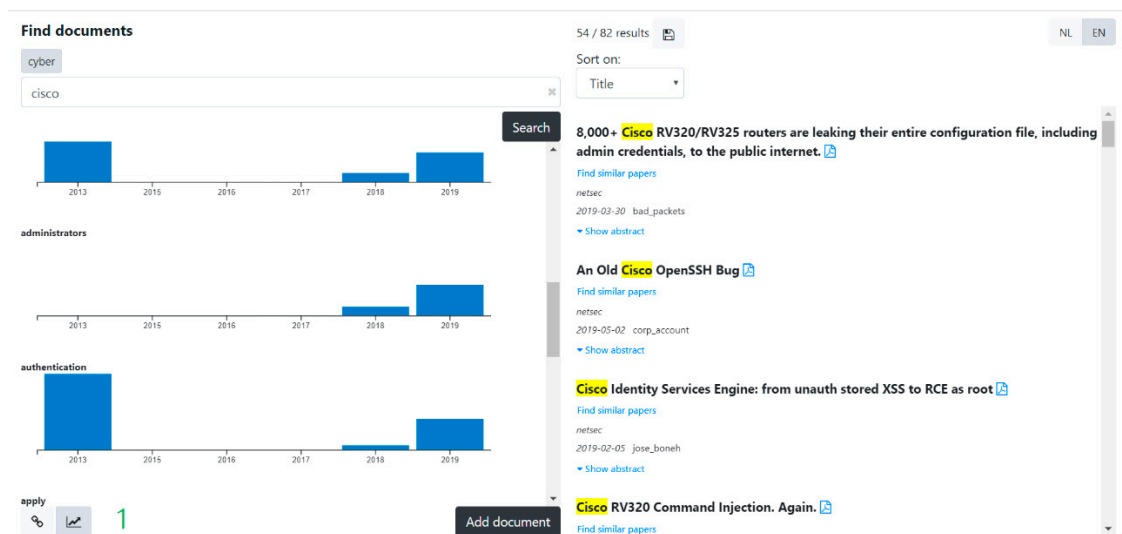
Find documents

cyber

cisco

Search

2013 2015 2016 2017 2018 2019

administrators

2013 2015 2016 2017 2018 2019

authentication

2013 2015 2016 2017 2018 2019

apply

1

Add document

54 / 82 results

Sort on:

Title

NL EN

8,000+ Cisco RV320/RV325 routers are leaking their entire configuration file, including admin credentials, to the public internet.

Find similar papers

netsec

2019-03-30 bad_packets

▾ Show abstract

An Old Cisco OpenSSH Bug

Find similar papers

netsec

2019-05-02 corp_account

▾ Show abstract

Cisco Identity Services Engine: from unauth stored XSS to RCE as root

Find similar papers

netsec

2019-02-05 jose_boneh

▾ Show abstract

Cisco RV320 Command Injection. Again.

Find similar papers